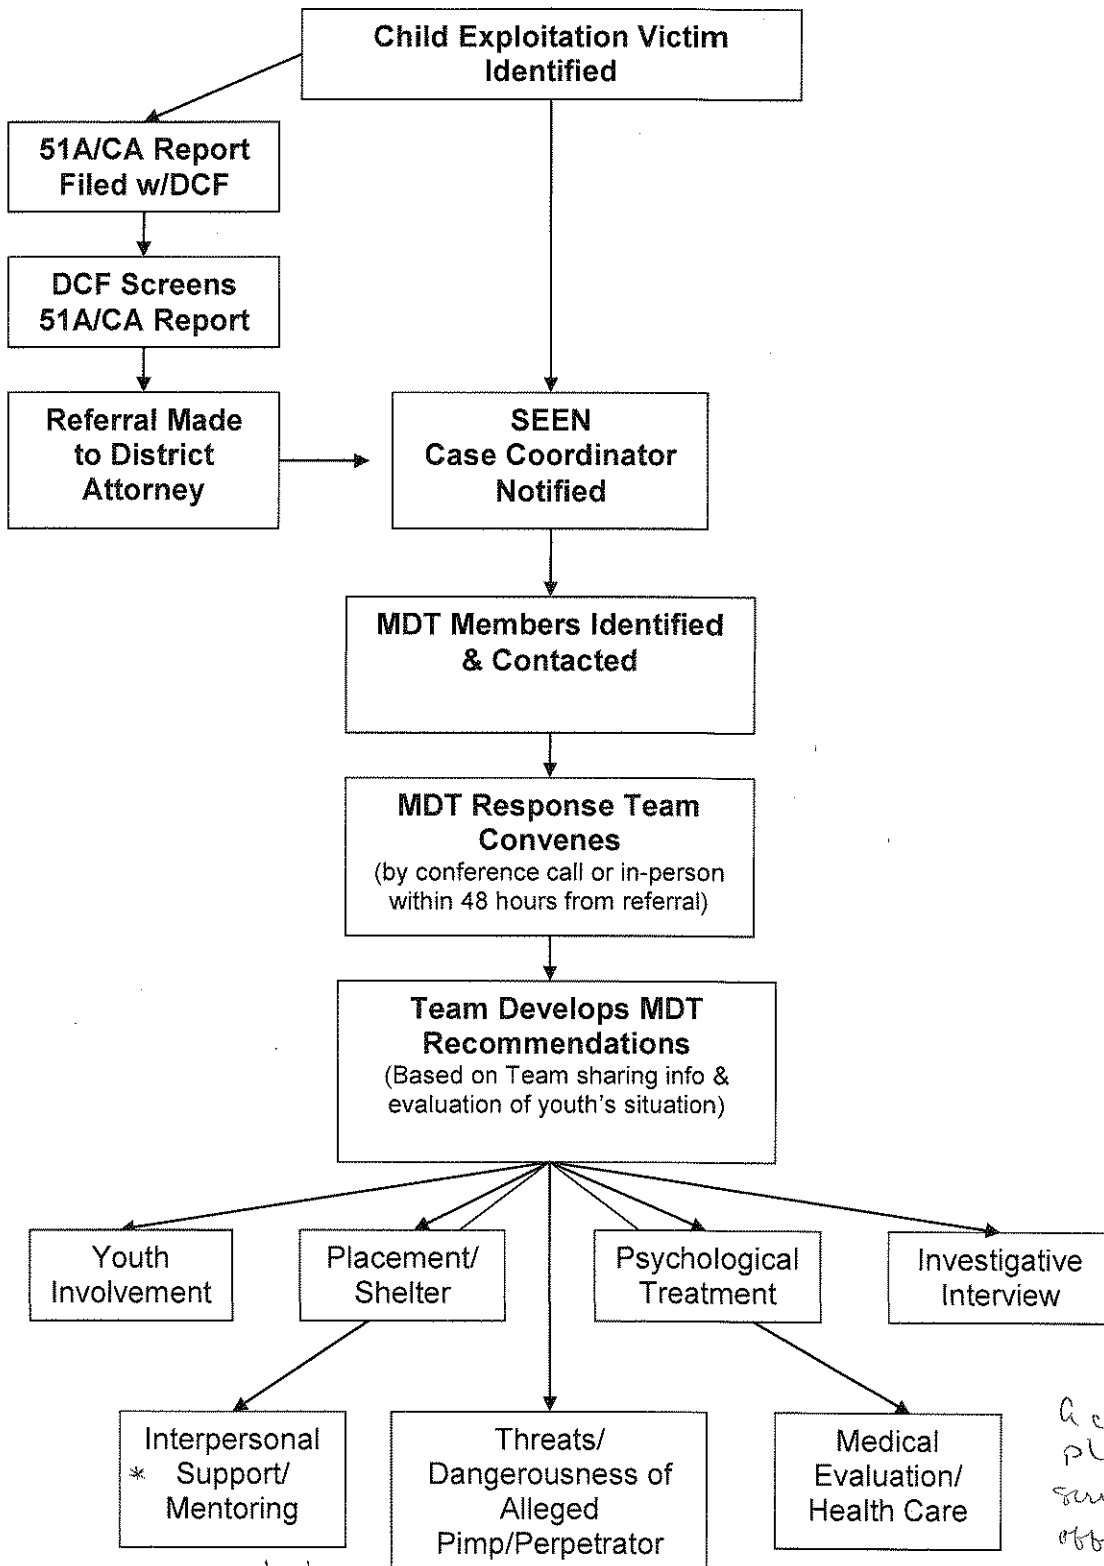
Child Exploitation Victim Identified

51A/CA Report Filed w/DCF

DCF Screens 51A/CA Report

Referral Made to District Attorney

SEEN Case Coordinator Notified

MDT Members Identified & Contacted

MDT Response Team Convenes
(by conference call or in-person within 48 hours from referral)

Team Develops MDT Recommendations
(Based on Team sharing info & evaluation of youth's situation)

Youth Involvement

Placement/ Shelter

Psychological Treatment

Investigative Interview

* Interpersonal Support/ Mentoring

Threats/ Dangerousness of Alleged Pimp/Perpetrator

Medical Evaluation/ Health Care

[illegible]